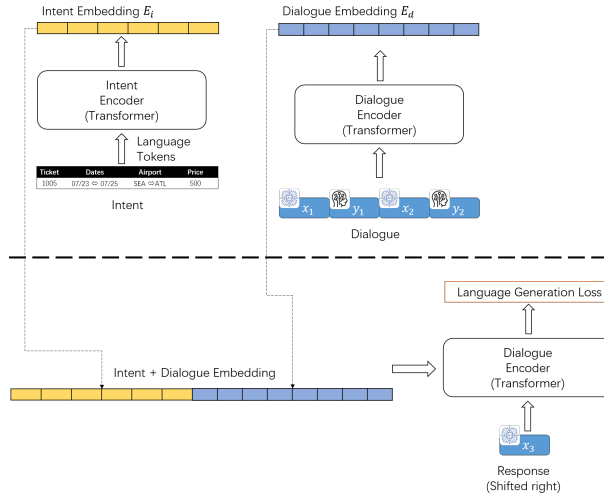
Intent Embedding $E_i$

Intent Encoder (Transformer)

Language Tokens

| Ticket | Dates | Airport | Price |
|---|---|---|---|
| 1005 | 07/23 ⇨ 07/25 | SEA ⇨ ATL | 500 |

Intent

Dialogue Embedding $E_d$

Dialogue Encoder (Transformer)

$x_1$ $y_1$ $x_2$ $y_2$

Dialogue

Language Generation Loss

Intent + Dialogue Embedding

Dialogue Encoder (Transformer)

$x_3$

Response (Shifted right)